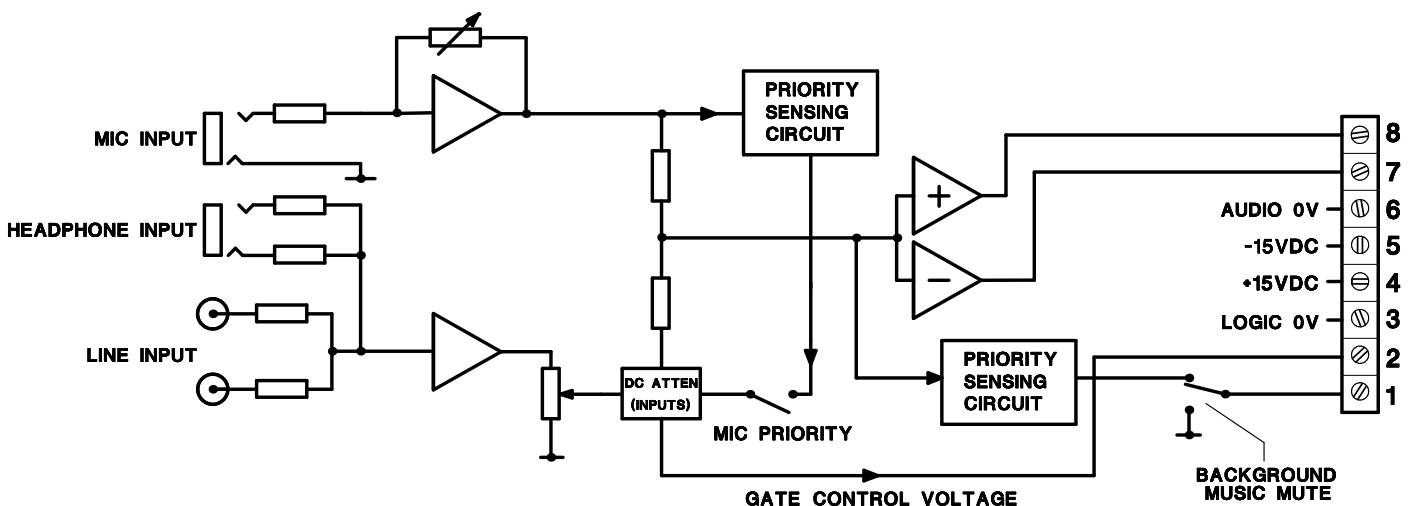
MIC INPUT

HEADPHONE INPUT

LINE INPUT

PRIORITY SENSING CIRCUIT

+

−

DC ATTEN (INPUTS)

MIC PRIORITY

PRIORITY SENSING CIRCUIT

GATE CONTROL VOLTAGE

BACKGROUND MUSIC MUTE

8

7

AUDIO 0V 6

-15VDC 5

+15VDC 4

LOGIC 0V 3

2

1